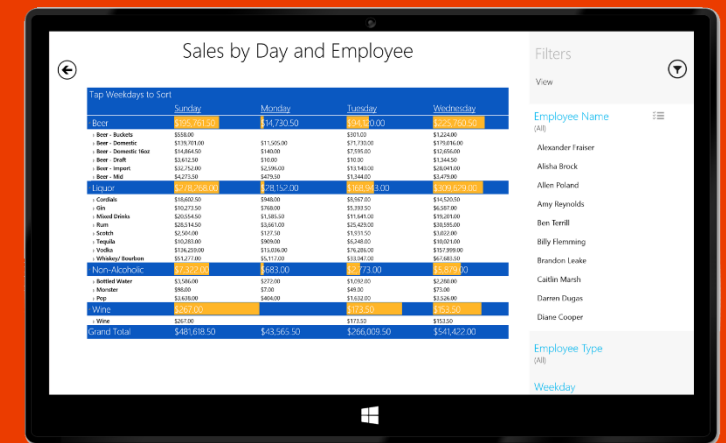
Sales by Day and Employee

Tap Weekdays to Sort

| | Sunday | Monday | Tuesday | Wednesday |
|---|---|---|---|---|
| Beer | $95,761.50 | $14,730.50 | $94,120.00 | $225,760.50 |
| Beer - Buckets | $558.00 | | $301.00 | $1,224.00 |
| Beer - Domestic | $139,701.00 | $11,505.00 | $71,730.00 | $179,616.00 |
| Beer - Domestic 16oz | $14,864.50 | $140.00 | $7,595.00 | $12,656.00 |
| Beer - Draft | $3,612.50 | $10.00 | $10.50 | $3,344.50 |
| Beer - Import | $32,752.00 | $2,596.00 | $13,140.00 | $28,041.00 |
| Beer - Mid | $4,273.50 | $479.50 | $1,344.00 | $1,979.00 |
| Liquor | $278,768.00 | $28,152.00 | $168,943.00 | $309,679.00 |
| Cordials | $18,602.50 | $948.00 | $5,567.00 | $14,520.50 |
| Gin | $10,273.50 | $768.00 | $5,393.50 | $6,587.00 |
| Mixed Drinks | $20,554.50 | $1,385.50 | $11,545.00 | $19,289.00 |
| Rum | $28,514.50 | $3,561.00 | $25,429.00 | $29,091.00 |
| Scotch | $2,504.00 | $127.50 | $1,359.00 | $2,381.00 |
| Tequila | $10,283.00 | $909.00 | $6,248.00 | $10,021.00 |
| Vodka | $151,000.00 | $11,036.00 | $78,362.00 | $157,999.00 |
| Whiskey/ Bourbon | $51,277.00 | $5,417.00 | $37,040.00 | $67,683.00 |
| Non-Alcoholic | $7,322.00 | $683.00 | $2,773.00 | $5,879.00 |
| Bottled Water | $3,586.00 | $279.00 | $1,091.00 | $2,260.00 |
| Monster | $98.00 | $7.00 | $49.00 | $91.00 |
| Pop | $3,638.00 | $404.00 | $1,632.00 | $3,528.00 |
| Wine | $267.00 | | $173.50 | $103.50 |
| Wine | $267.00 | | $173.50 | $103.50 |
| Grand Total | $481,618.50 | $43,565.50 | $266,009.50 | $541,422.00 |

Filters

View

Employee Name
(All)

Alexander Fraiser
Alisha Brock
Allen Poland
Amy Reynolds
Ben Terrill
Billy Flemming
Brandon Leake
Caitlin Marsh
Darren Dugas
Diane Cooper

Employee Type
(All)

Weekday